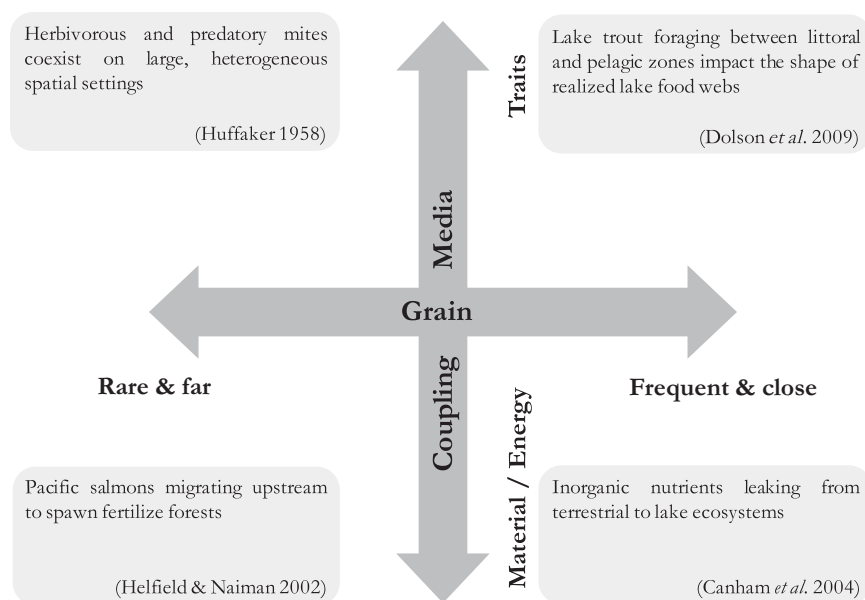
Herbivorous and predatory mites coexist on large, heterogeneous spatial settings

(Huffaker 1958)

Traits

Lake trout foraging between littoral and pelagic zones impact the shape of realized lake food webs

(Dolson *et al*. 2009)

Media

Grain

Rare & far

Coupling

Material / Energy

Frequent & close

Pacific salmons migrating upstream to spawn fertilize forests

(Helfield & Naiman 2002)

Inorganic nutrients leaking from terrestrial to lake ecosystems

(Canham *et al*. 2004)